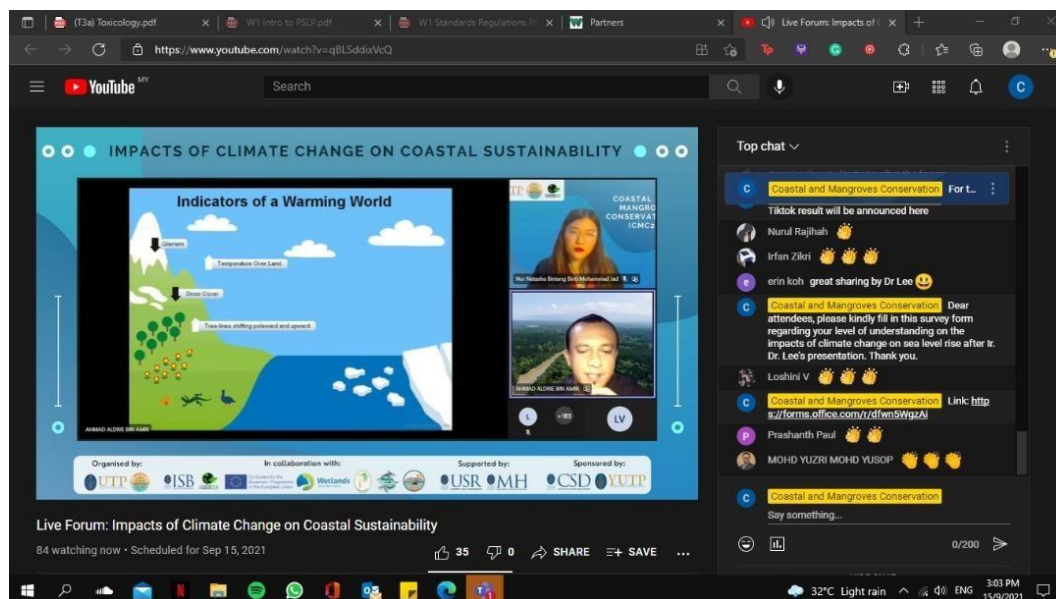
(T3a) Toxicology.pdf
W1 Intro to PSLP.pdf
W1 Standards Regulations P
Partners
Live Forum: Impacts of
https://www.youtube.com/watch?v=qBLSddixVcQ

YouTube MY
Search

IMPACTS OF CLIMATE CHANGE ON COASTAL SUSTAINABILITY

Indicators of a Warming World
Glaciers
Temperature Over Land
Snow Cover
Tree-lines shifting poleward and upward

COASTAL MANGRO CONSERVAT (CMCz
Nur Natasha Binti Mohammad Jad
AHMAD ALDRIE BIN AMIR
AHMAD ALDRIE BIN AMIR
L
+183
LV

Organised by:
UTP
ISB
In collaboration with:
Wetlands
Supported by:
USR
MH
Sponsored by:
CSD
YUTP

Live Forum: Impacts of Climate Change on Coastal Sustainability
84 watching now • Scheduled for Sep 15, 2021
35
0
SHARE
SAVE
...

Top chat
Coastal and Mangroves Conservation For t...
Tiktok result will be announced here
Nurul Rajihah 👏
Irfan Zikri 👏👏👏
erin koh great sharing by Dr Lee 😃
Coastal and Mangroves Conservation Dear attendees, please kindly fill in this survey form regarding your level of understanding on the impacts of climate change on sea level rise after Ir. Dr. Lee's presentation. Thank you.
Loshini V 👏👏👏
Coastal and Mangroves Conservation Link: https://forms.office.com/r/dfwn5WgzAi
Prashanth Paul 👏👏
MOHD YUZRI MOHD YUSOP 👏👏👏
Coastal and Mangroves Conservation
Say something...
0/200

32°C Light rain ENG 3:03 PM 15/9/2021